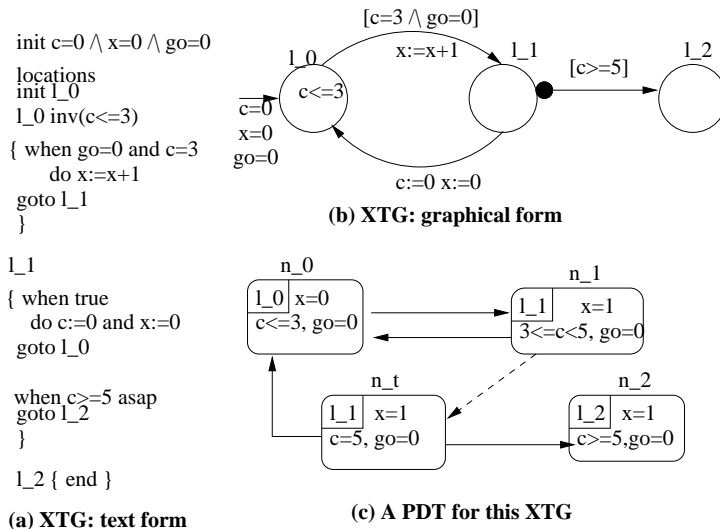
init c=0 $\wedge$ x=0 $\wedge$ go=0

locations
init l_0
l_0 inv(c<=3)
{ when go=0 and c=3
do x:=x+1
goto l_1
}

l_1
{ when true
do c:=0 and x:=0
goto l_0

when c>=5 asap
goto l_2
}

l_2 { end }

(a) XTG: text form

[c=3 $\wedge$ go=0]
x:=x+1
l_0
c<=3
c=0
x=0
go=0
l_1
[c>=5]
l_2
c:=0 x:=0

(b) XTG: graphical form

n_0
l_0 x=0
c<=3, go=0

n_1
l_1 x=1
3<=c<5, go=0

n_t
l_1 x=1
c=5, go=0

n_2
l_2 x=1
c>=5,go=0

(c) A PDT for this XTG